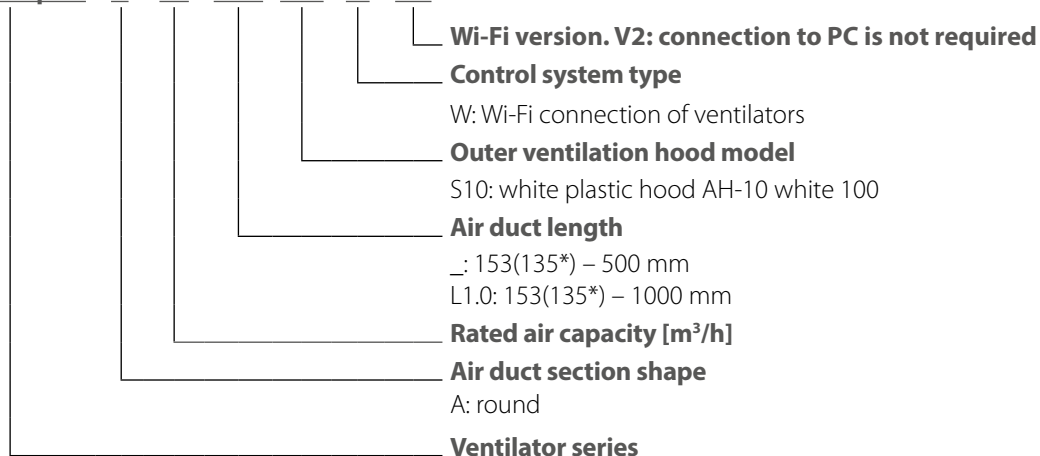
Wi-Fi version. V2: connection to PC is not required

Control system type

W: Wi-Fi connection of ventilators

Outer ventilation hood model

S10: white plastic hood AH-10 white 100

Air duct length

_: 153(135*) – 500 mm
L1.0: 153(135*) – 1000 mm

Rated air capacity [m³/h]

Air duct section shape

A: round

Ventilator series